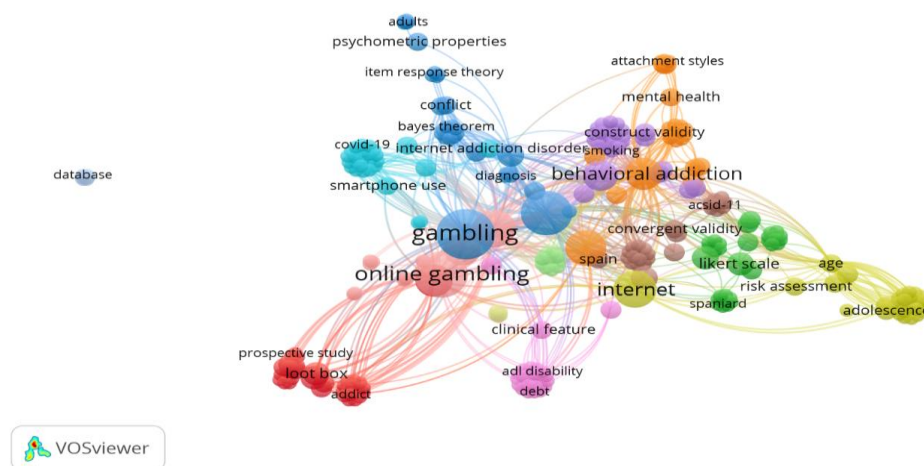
adults
psychometric properties
item response theory
attachment styles
mental health
conflict
bayes theorem
construct validity
covid-19
internet addiction disorder
smoking
database
diagnosis
behavioral addiction
smartphone use
acsid-11
gambling
convergent validity
spain
likert scale
age
online gambling
internet
risk assessment
spaniard
adolescence
clinical feature
prospective study
adl disability
loot box
debt
addict
VOSviewer